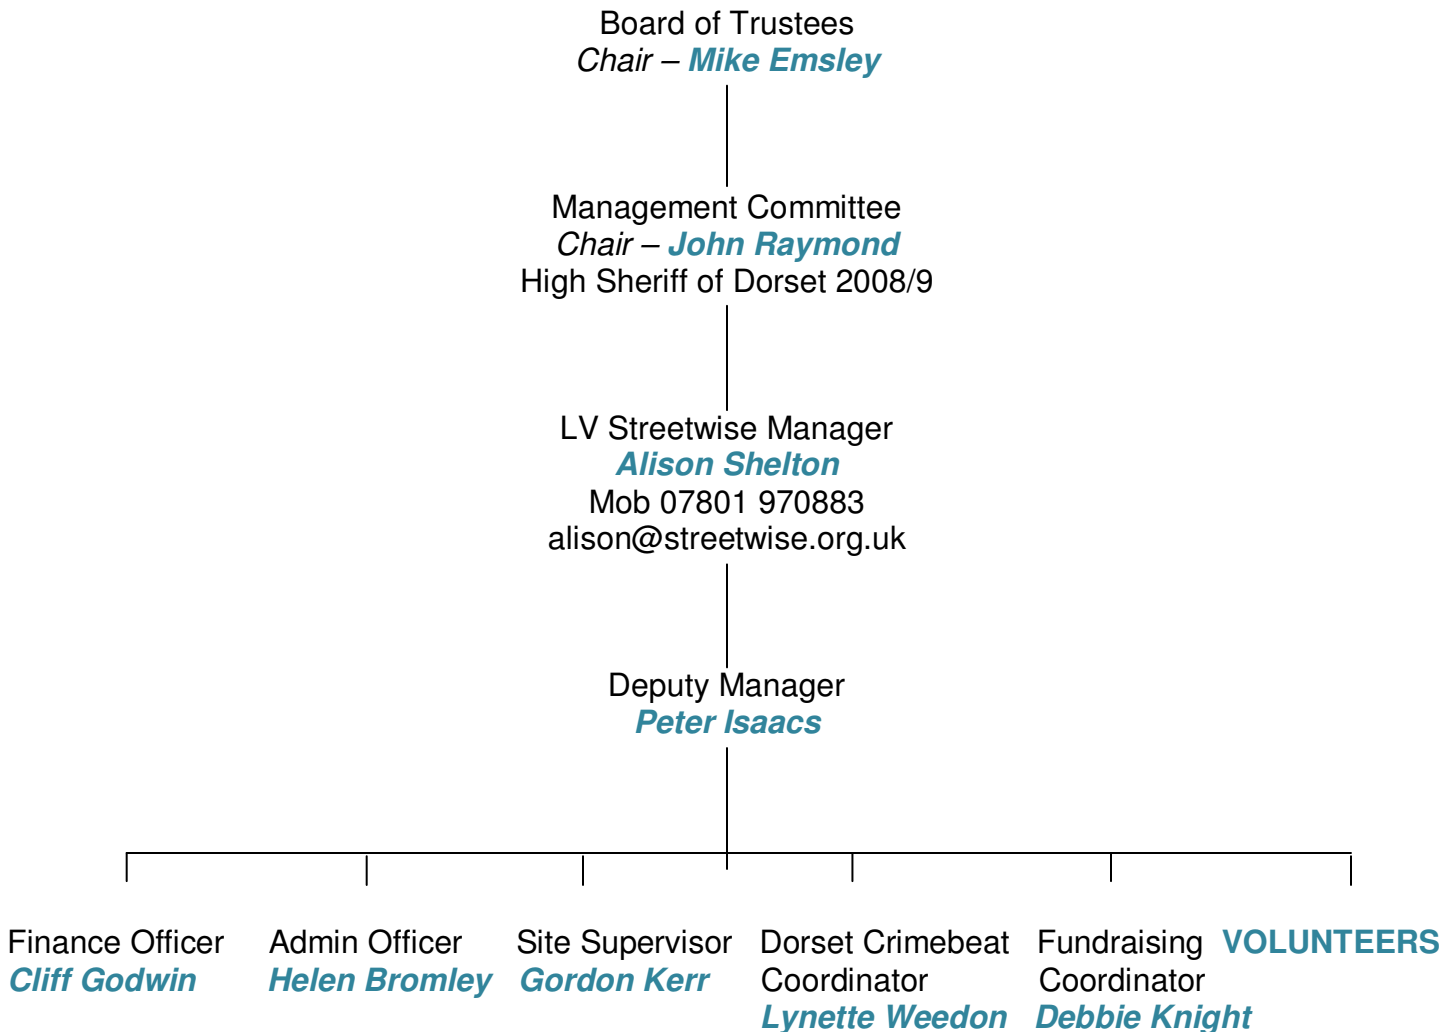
Board of Trustees
Chair – Mike Emsley

Management Committee
Chair – John Raymond
High Sheriff of Dorset 2008/9

LV Streetwise Manager
Alison Shelton
Mob 07801 970883
alison@streetwise.org.uk

Deputy Manager
Peter Isaacs

Finance Officer
Cliff Godwin

Admin Officer
Helen Bromley

Site Supervisor
Gordon Kerr

Dorset Crimebeat Coordinator
Lynette Weedon

Fundraising Coordinator
Debbie Knight

VOLUNTEERS